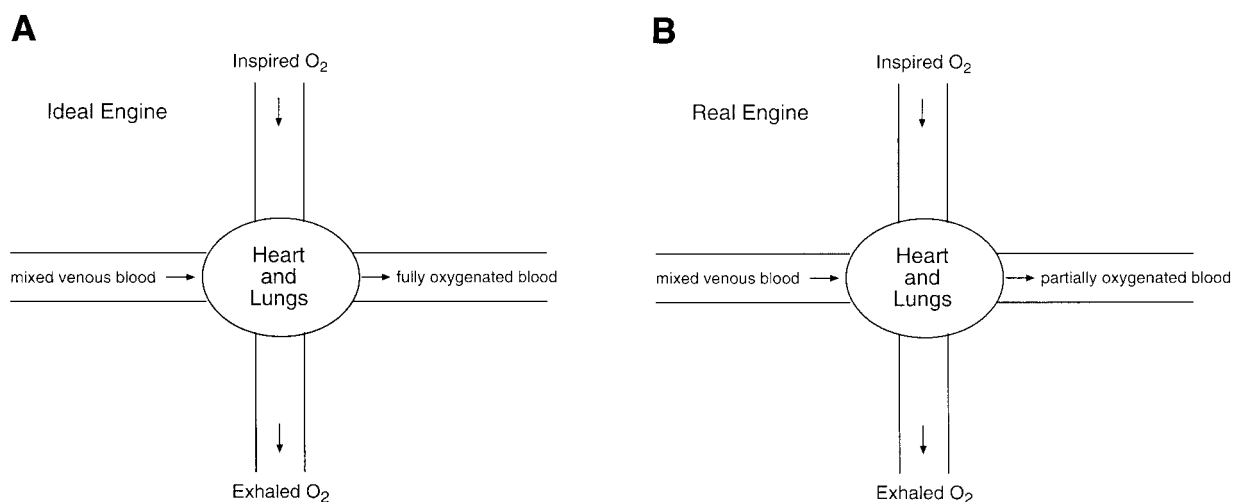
A

Inspired $O_2$

Ideal Engine

mixed venous blood

Heart and Lungs

fully oxygenated blood

Exhaled $O_2$

B

Inspired $O_2$

Real Engine

mixed venous blood

Heart and Lungs

partially oxygenated blood

Exhaled $O_2$